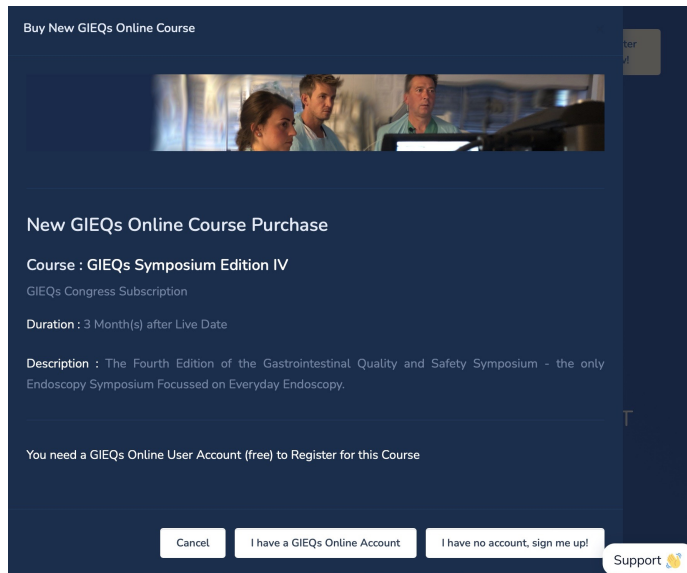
Buy New GIEQs Online Course

New GIEQs Online Course Purchase

Course : GIEQs Symposium Edition IV

GIEQs Congress Subscription

Duration : 3 Month(s) after Live Date

Description : The Fourth Edition of the Gastrointestinal Quality and Safety Symposium - the only Endoscopy Symposium Focussed on Everyday Endoscopy.

You need a GIEQs Online User Account (free) to Register for this Course

Cancel

I have a GIEQs Online Account

I have no account, sign me up!

Support 👋